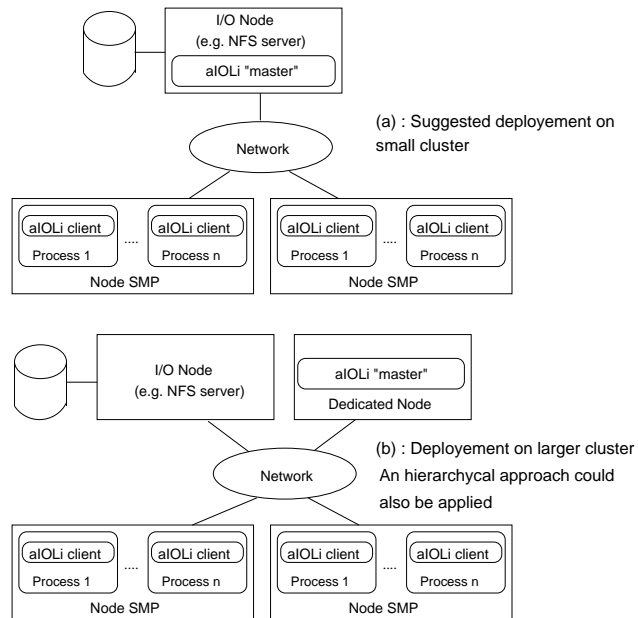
I/O Node
(e.g. NFS server)

aIOLi "master"

(a) : Suggested deployement on small cluster

Network

aIOLi client
Process 1

....

aIOLi client
Process n

Node SMP

aIOLi client
Process 1

....

aIOLi client
Process n

Node SMP

I/O Node
(e.g. NFS server)

aIOLi "master"
Dedicated Node

(b) : Deployement on larger cluster
An hierarchycal approach could also be applied

Network

aIOLi client
Process 1

....

aIOLi client
Process n

Node SMP

aIOLi client
Process 1

....

aIOLi client
Process n

Node SMP